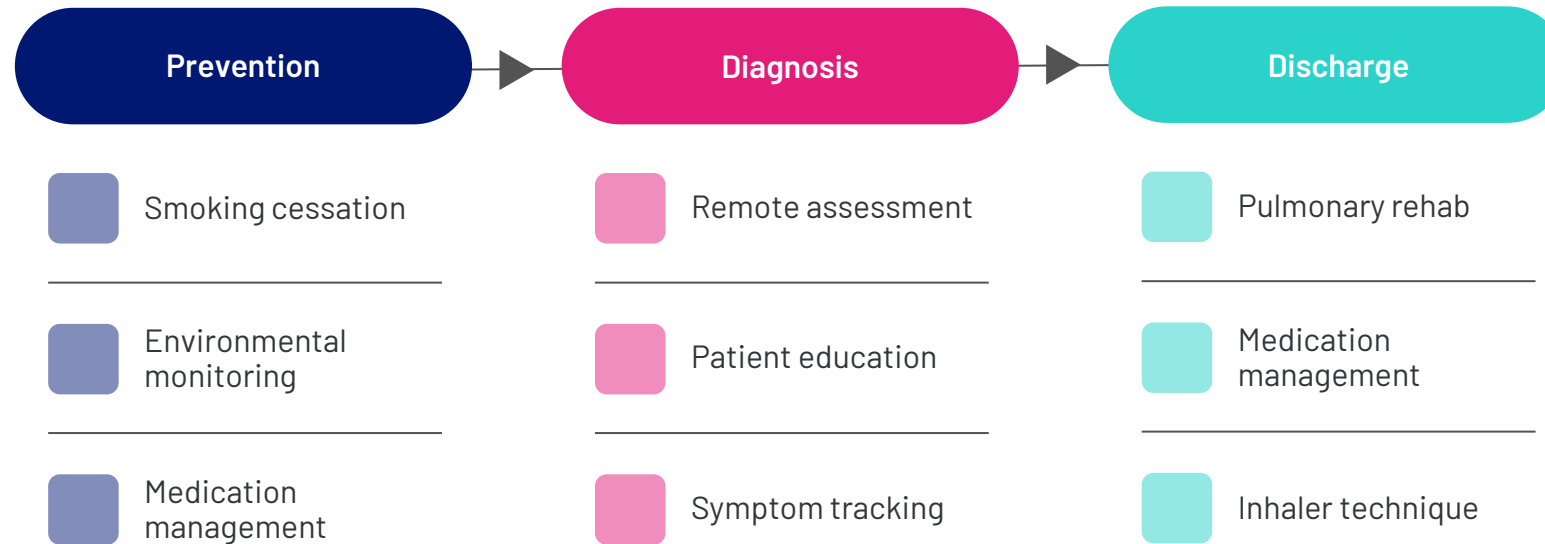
Prevention

Smoking cessation

Environmental monitoring

Medication management

Diagnosis

Remote assessment

Patient education

Symptom tracking

Discharge

Pulmonary rehab

Medication management

Inhaler technique